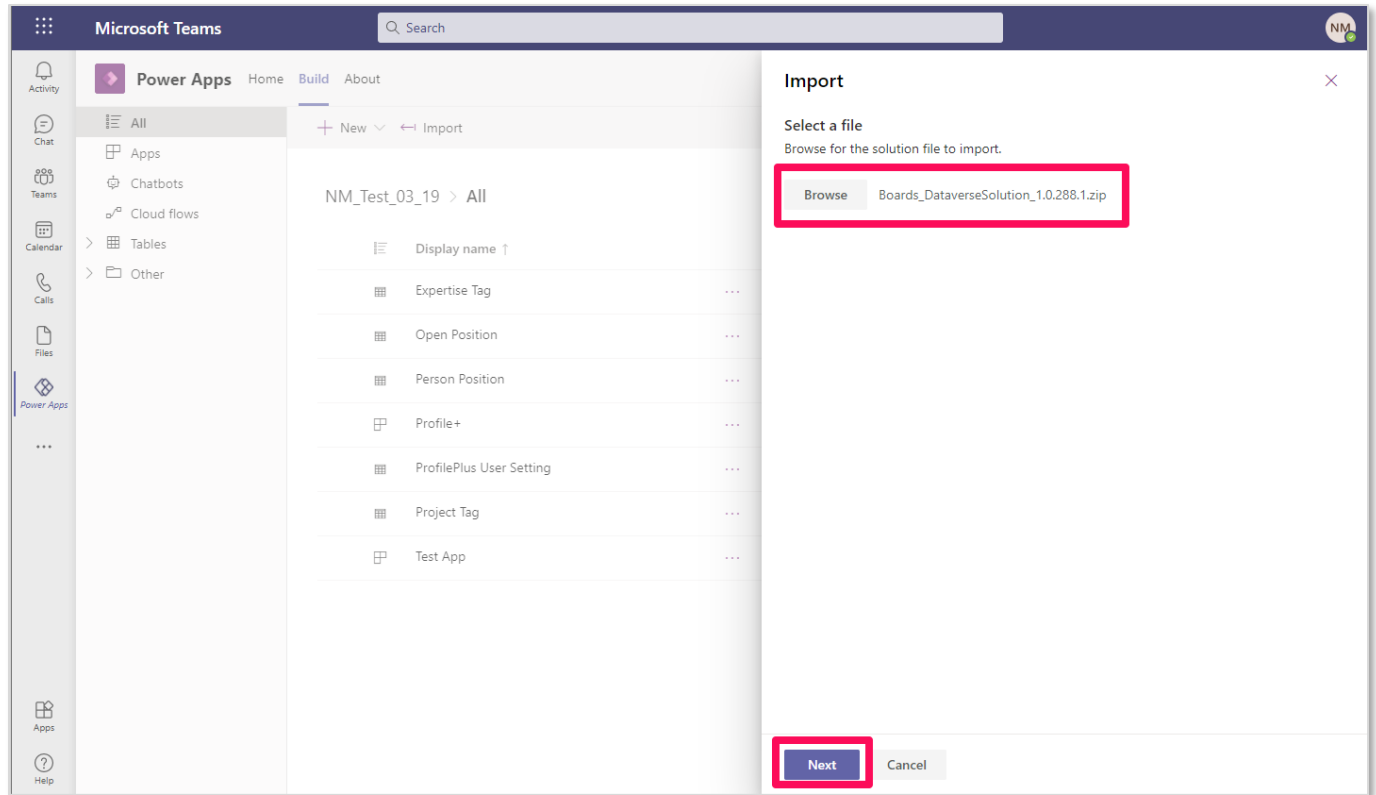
Microsoft Teams
Search
NM

Activity
Chat
Teams
Calendar
Calls
Files
Power Apps
...
Apps
Help

Power Apps Home Build About

All
Apps
Chatbots
Cloud flows
Tables
Other

+ New ⟵ Import

NM_Test_03_19 > All

Display name ↑
Expertise Tag ...
Open Position ...
Person Position ...
Profile+ ...
ProfilePlus User Setting ...
Project Tag ...
Test App ...

Import
×
Select a file
Browse for the solution file to import.
Browse Boards_DataverseSolution_1.0.288.1.zip

Next Cancel